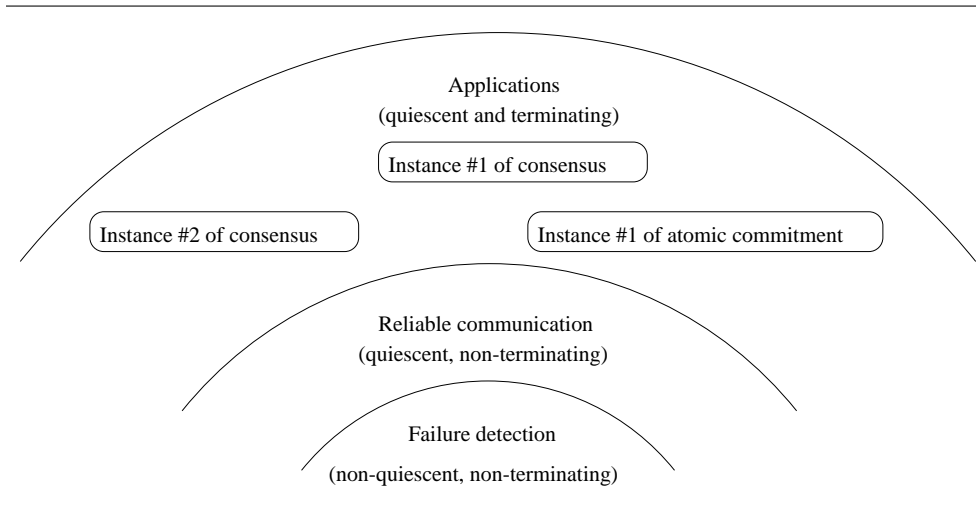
Applications
(quiescent and terminating)

Instance #1 of consensus

Instance #2 of consensus

Instance #1 of atomic commitment

Reliable communication
(quiescent, non-terminating)

Failure detection
(non-quiescent, non-terminating)